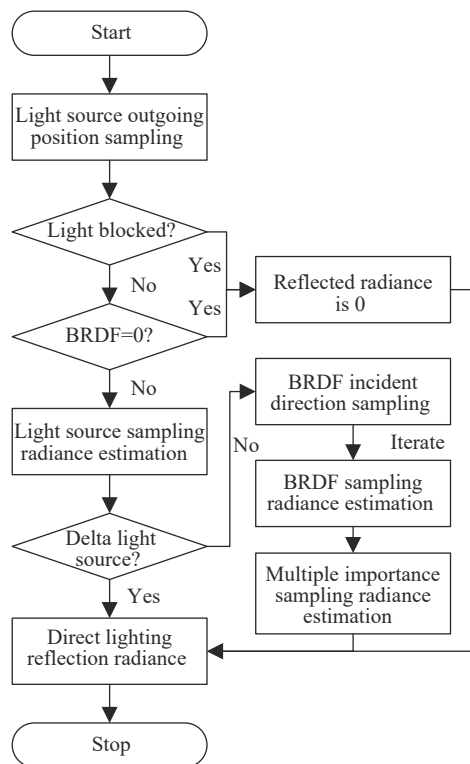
Start

Light source outgoing position sampling

Light blocked?

Yes

No

Yes

Reflected radiance is 0

BRDF=0?

No

BRDF incident direction sampling

Light source sampling radiance estimation

No

Iterate

BRDF sampling radiance estimation

Delta light source?

Yes

Multiple importance sampling radiance estimation

Direct lighting reflection radiance

Stop